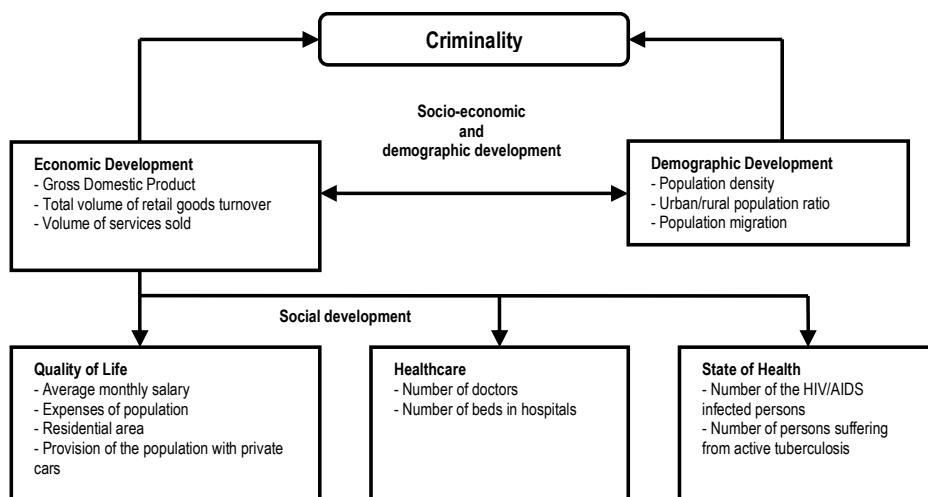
Criminality

Socio-economic and demographic development

Economic Development
- Gross Domestic Product
- Total volume of retail goods turnover
- Volume of services sold

Demographic Development
- Population density
- Urban/rural population ratio
- Population migration

Social development

Quality of Life
- Average monthly salary
- Expenses of population
- Residential area
- Provision of the population with private cars

Healthcare
- Number of doctors
- Number of beds in hospitals

State of Health
- Number of the HIV/AIDS infected persons
- Number of persons suffering from active tuberculosis